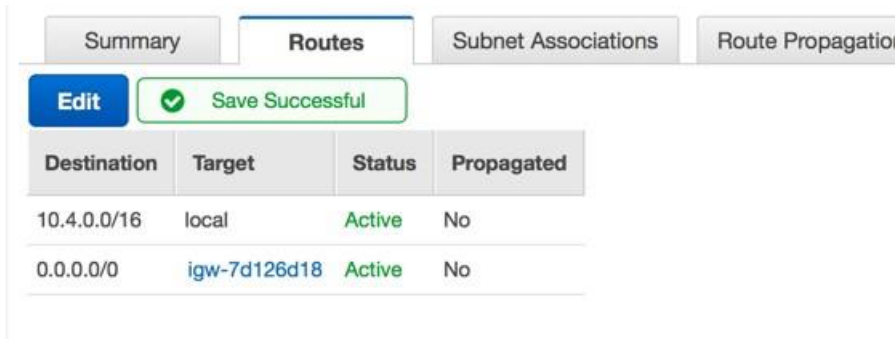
Summary Routes Subnet Associations Route Propagatio

Edit Save Successful

| Destination | Target | Status | Propagated |
|---|---|---|---|
| 10.4.0.0/16 | local | Active | No |
| 0.0.0.0/0 | igw-7d126d18 | Active | No |